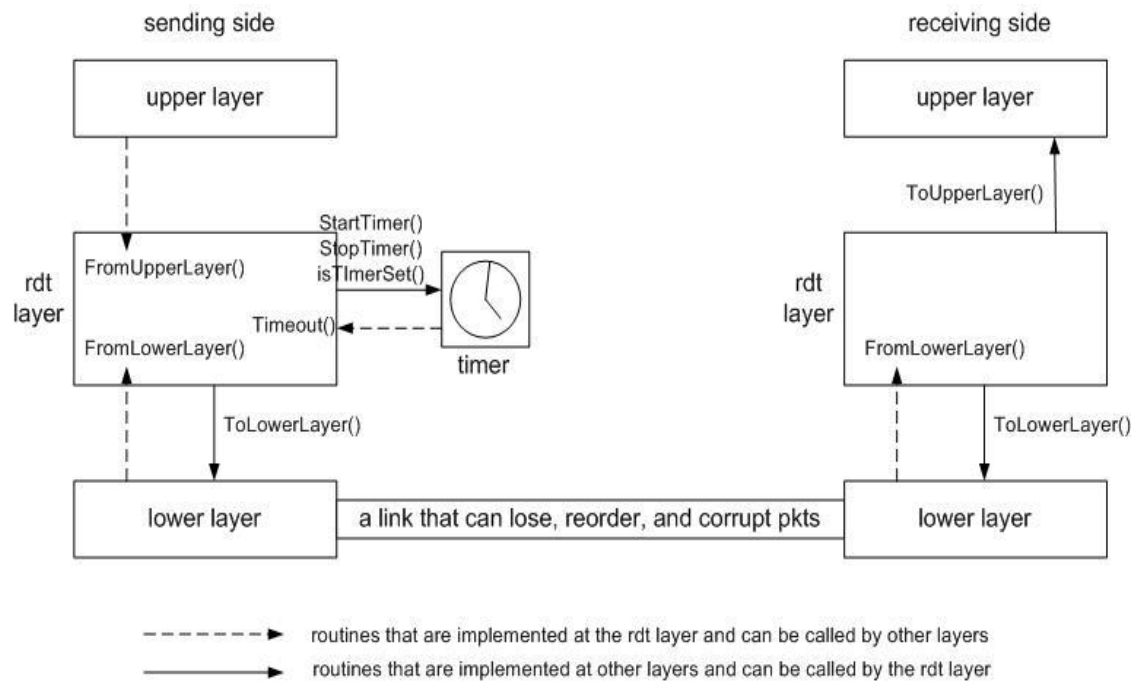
sending side

receiving side

upper layer

upper layer

ToUpperLayer()

StartTimer()
StopTimer()
isTImerSet()

rdt layer

FromUpperLayer()

Timeout()

FromLowerLayer()

timer

rdt layer

FromLowerLayer()

ToLowerLayer()

ToLowerLayer()

lower layer

a link that can lose, reorder, and corrupt pkts

lower layer

routines that are implemented at the rdt layer and can be called by other layers

routines that are implemented at other layers and can be called by the rdt layer